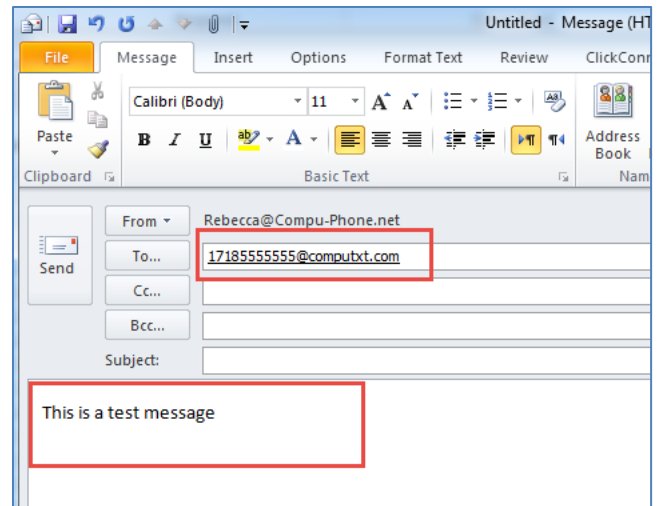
Untitled - Message (HT

File | Message | Insert | Options | Format Text | Review | ClickConn

Paste

Clipboard

Calibri (Body) 11

B I U

Basic Text

Address Book

Nam

Send

From ▾ Rebecca@Compu-Phone.net

To... 17185555555@computxt.com

Cc...

Bcc...

Subject:

This is a test message